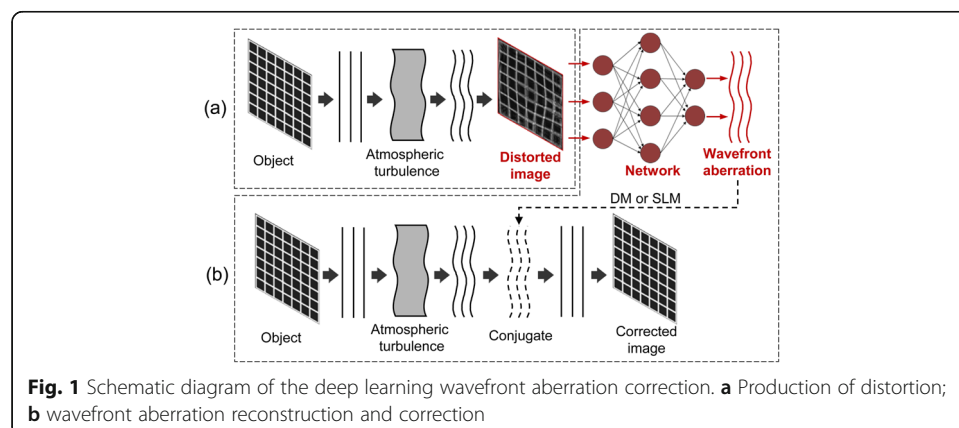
(a)

Object

Atmospheric turbulence

Distorted image

Network

Wavefront aberration

DM or SLM

(b)

Object

Atmospheric turbulence

Conjugate

Corrected image

**Fig. 1** Schematic diagram of the deep learning wavefront aberration correction. **a** Production of distortion; **b** wavefront aberration reconstruction and correction